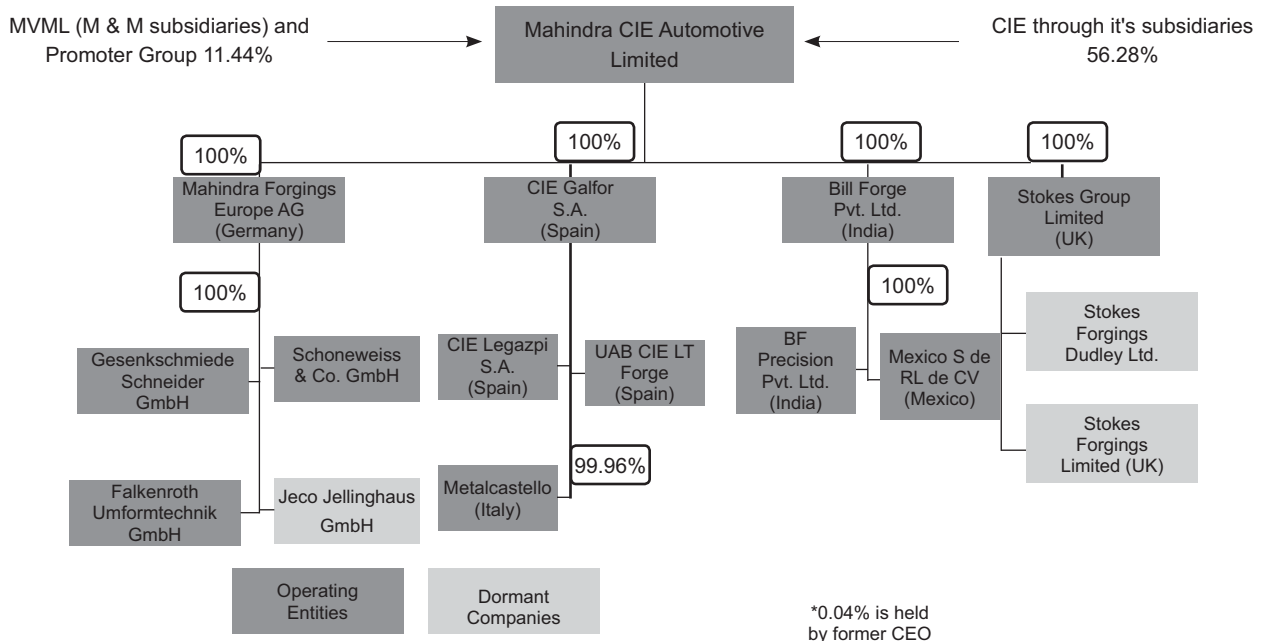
MVML (M & M subsidiaries) and Promoter Group 11.44%

Mahindra CIE Automotive Limited

CIE through it's subsidiaries 56.28%

100%

100%

100%

100%

Mahindra Forgings Europe AG (Germany)

CIE Galfor S.A. (Spain)

Bill Forge Pvt. Ltd. (India)

Stokes Group Limited (UK)

100%

100%

Gesenkschmiede Schneider GmbH

Schoneweiss & Co. GmbH

CIE Legazpi S.A. (Spain)

UAB CIE LT Forge (Spain)

BF Precision Pvt. Ltd. (India)

Mexico S de RL de CV (Mexico)

Stokes Forgings Dudley Ltd.

99.96%

Stokes Forgings Limited (UK)

Falkenroth Umformtechnik GmbH

Jeco Jellinghaus GmbH

Metalcastello (Italy)

Operating Entities

Dormant Companies

*0.04% is held by former CEO